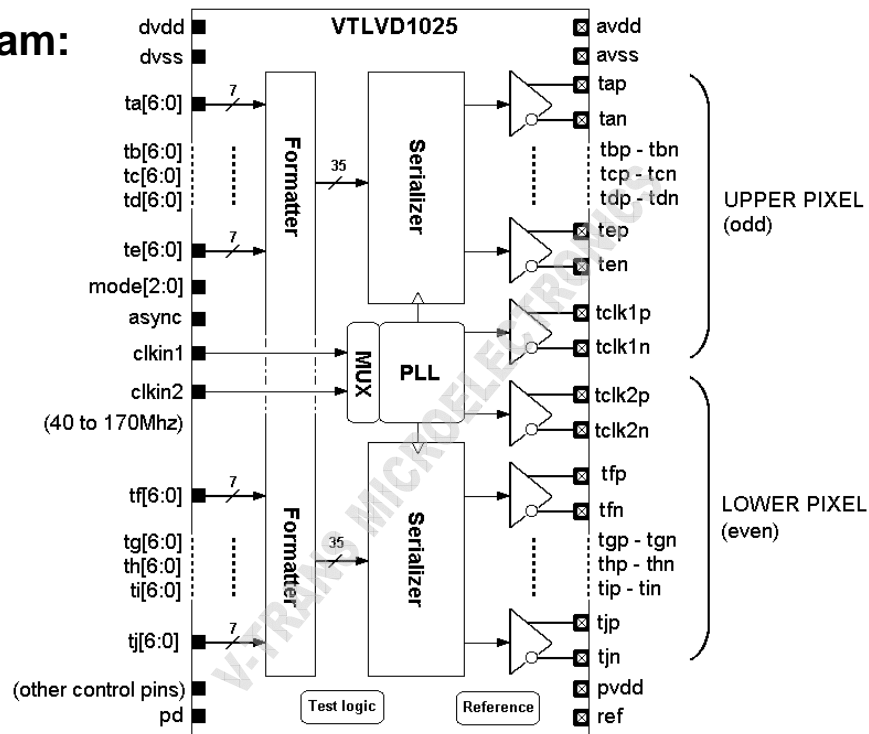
am:

VTLVD1025

dvdd
dvss
ta[6:0]
7
tb[6:0]
tc[6:0]
td[6:0]
te[6:0]
7
mode[2:0]
async
clkin1
clkin2
(40 to 170Mhz)
tf[6:0]
7
tg[6:0]
th[6:0]
ti[6:0]
tj[6:0]
7
(other control pins)
pd

Formatter
35
Serializer
MUX
PLL
Formatter
35
Serializer
Test logic
Reference

avdd
avss
tap
tan
tbp - tbn
tcp - tcn
tdp - tdn
tep
ten
tclk1p
tclk1n
tclk2p
tclk2n
tfp
tfn
tgp - tgn
thp - thn
tip - tin
tjp
tjn
pvdd
ref

UPPER PIXEL
(odd)

LOWER PIXEL
(even)

V-TRANS MICROELECTRONICS